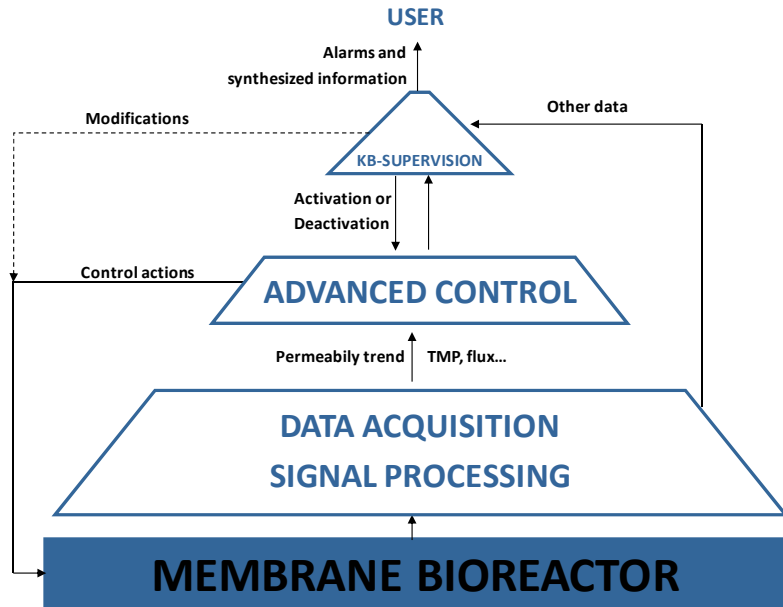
USER

Alarms and synthesized information

Modifications

Other data

KB-SUPERVISION

Activation or Deactivation

Control actions

ADVANCED CONTROL

Permeabily trend

TMP, flux…

DATA ACQUISITION
SIGNAL PROCESSING

MEMBRANE BIOREACTOR